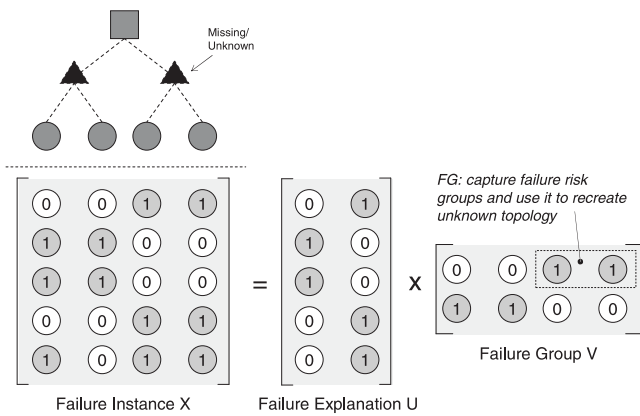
Missing/
Unknown

| | | | |
|---|---|---|---|
| 0 | 0 | 1 | 1 |
| 1 | 1 | 0 | 0 |
| 1 | 1 | 0 | 0 |
| 0 | 0 | 1 | 1 |
| 1 | 0 | 1 | 1 |

=

| | |
|---|---|
| 0 | 1 |
| 1 | 0 |
| 1 | 0 |
| 0 | 1 |
| 0 | 1 |

X

FG: capture failure risk groups and use it to recreate unknown topology

| | | | |
|---|---|---|---|
| 0 | 0 | 1 | 1 |
| 1 | 1 | 0 | 0 |

Failure Group V

Failure Instance X

Failure Explanation U